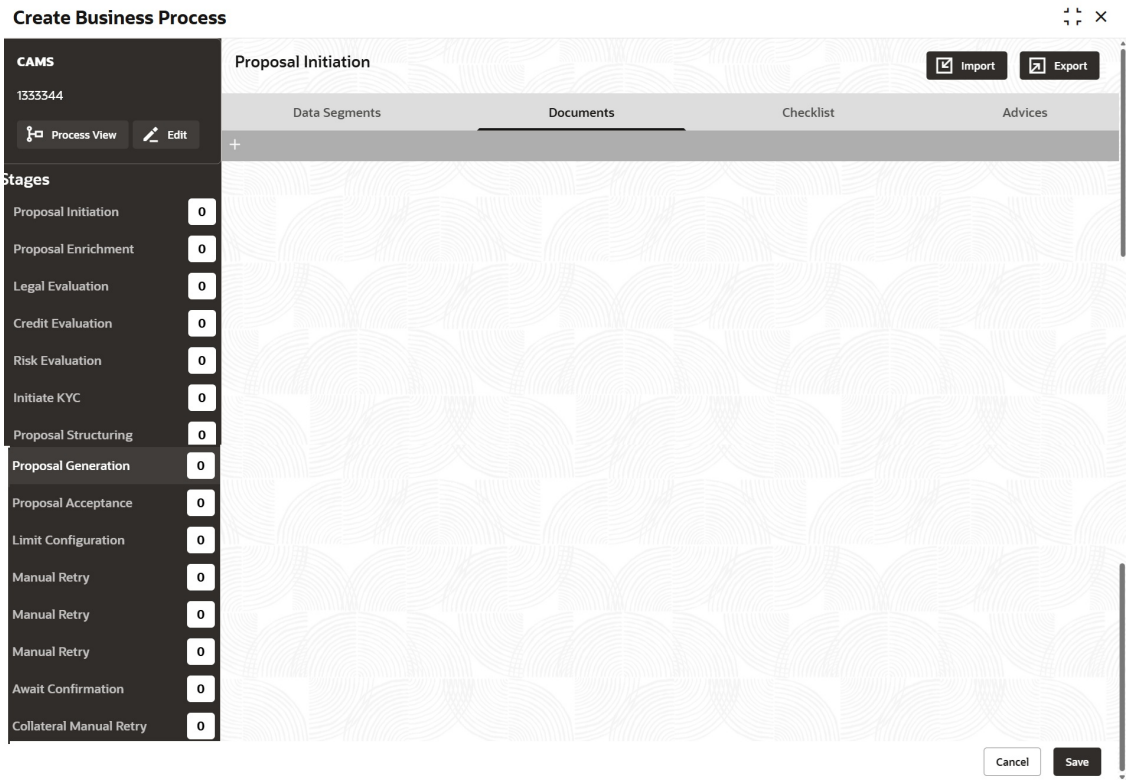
Create Business Process

CAMS
1333344
Process View
Edit

tages
Proposal Initiation 0
Proposal Enrichment 0
Legal Evaluation 0
Credit Evaluation 0
Risk Evaluation 0
Initiate KYC 0
Proposal Structuring 0
Proposal Generation 0
Proposal Acceptance 0
Limit Configuration 0
Manual Retry 0
Manual Retry 0
Manual Retry 0
Await Confirmation 0
Collateral Manual Retry 0

Proposal Initiation
Import
Export

| Data Segments | Documents | Checklist | Advices |
|---|---|---|---|

+

Cancel
Save